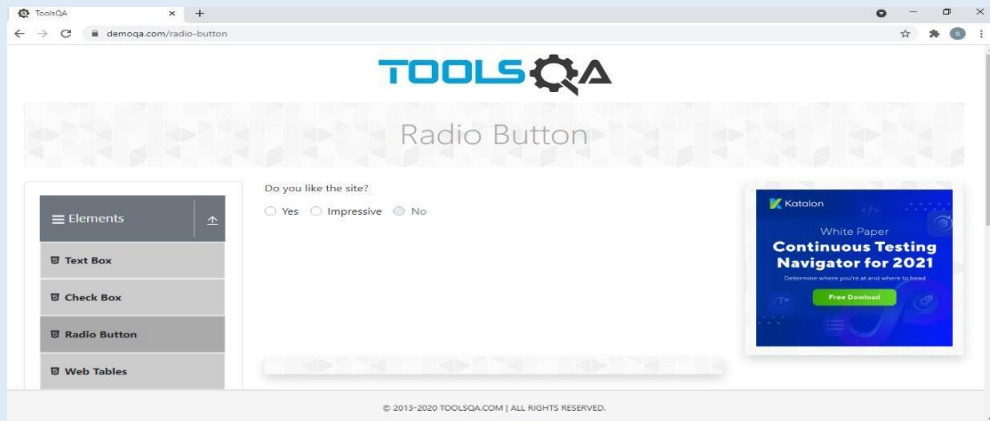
ToolsQA

demoqa.com/radio-button

TOOLSQA

Radio Button

Elements

Text Box

Check Box

Radio Button

Web Tables

Do you like the site?

Yes Impressive No

Katalon

White Paper

Continuous Testing Navigator for 2021

Determine where you're at and where to head

Free Dowload

© 2013-2020 TOOLSQA.COM | ALL RIGHTS RESERVED.